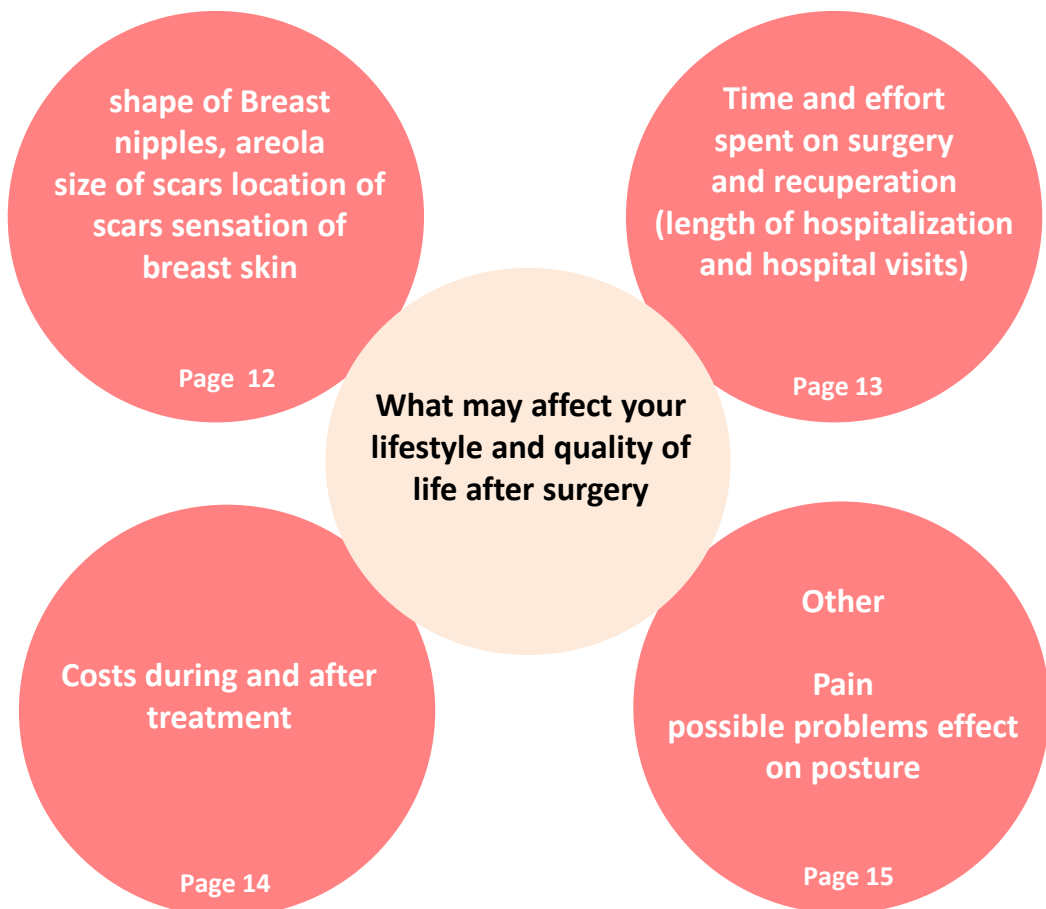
shape of Breast
nipples, areola
size of scars location of scars sensation of breast skin

Page 12

Time and effort
spent on surgery
and recuperation
(length of hospitalization and hospital visits)

Page 13

What may affect your lifestyle and quality of life after surgery

Costs during and after treatment

Page 14

Other

Pain
possible problems effect on posture

Page 15